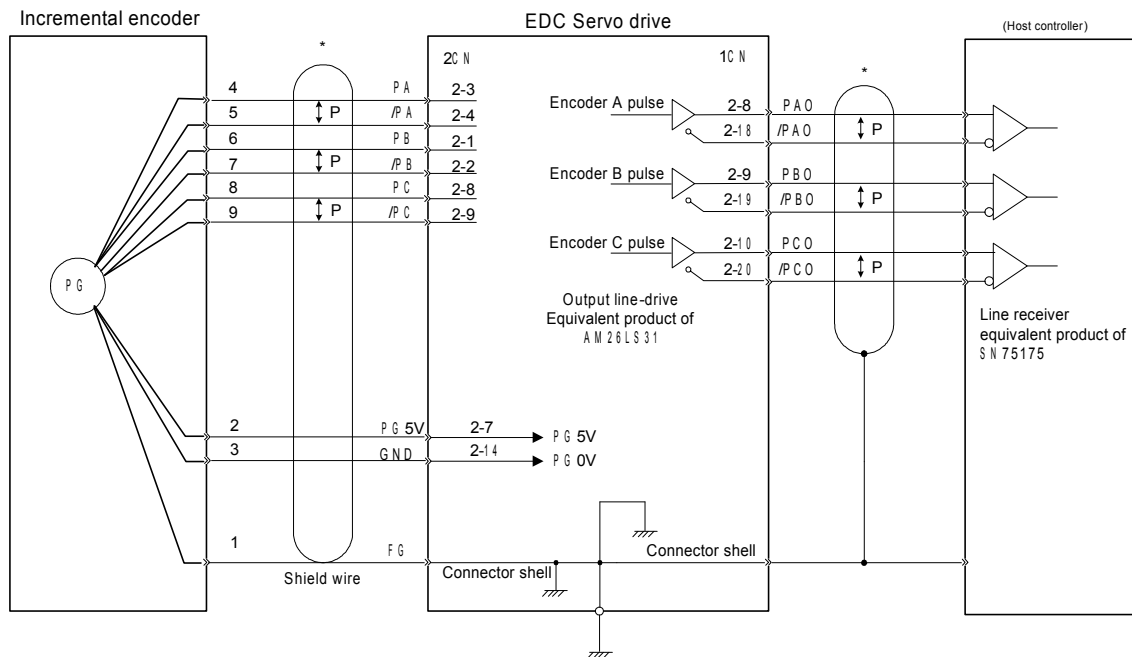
Incremental encoder

EDC Servo drive

(Host controller)

*

2CN

1CN

*

4 PA 2-3
5 P /PA 2-4
6 PB 2-1
7 P /PB 2-2
8 PC 2-8
9 P /PC 2-9

Encoder A pulse 2-8 PAO
2-18 /PAO P

Encoder B pulse 2-9 PBO
2-19 /PBO P

Encoder C pulse 2-10 PCO
2-20 /PCO P

PG

Output line-drive
Equivalent product of
AM26LS31

Line receiver
equivalent product of
SN75175

2 PG5V 2-7 PG5V
3 GND 2-14 PG0V

1 FG

Shield wire

Connector shell

Connector shell